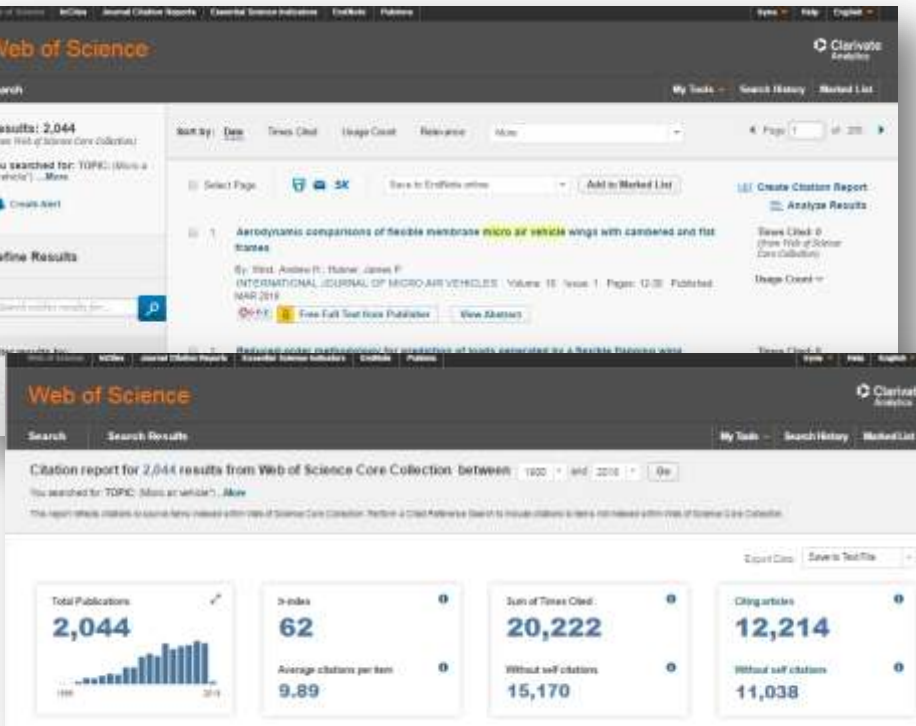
InCites | Journal Citation Reports | Essential Science Indicators | EndNote | Publons

Sync | Help | English

Web of Science

Clarivate Analytics

Search

My Tools | Search History | Marked List

Results: 2,044
(from Web of Science Core Collection)

You searched for: TOPIC: (Micro a vehicle") ...More

Create Alert

Refine Results

Search within results for...

Sort by: Date | Times Cited | Usage Count | Relevance | More

Page 1 of 205

Select Page | 5K | Save to EndNote online | Add to Marked List

Create Citation Report
Analyze Results

1. Aerodynamic comparisons of flexible membrane micro air vehicle wings with cambered and flat frames

By: Bleischwitz, Robert; ... Hubner, James P.
INTERNATIONAL JOURNAL OF MICRO AIR VEHICLES Volume: 10 Issue: 1 Pages: 12-30 Published: MAR 2018

Free Full Text from Publisher | View Abstract

Times Cited: 0
(from Web of Science Core Collection)

Usage Count

2. Reduced-order methodology for prediction of loads generated by a flexible flapping wing

Times Cited: 0

InCites | Journal Citation Reports | Essential Science Indicators | EndNote | Publons

Sync | Help | English

Web of Science

Clarivate Analytics

Search | Search Results

My Tools | Search History | Marked List

Citation report for 2,044 results from Web of Science Core Collection between 1900 and 2018 Go

You searched for: TOPIC: (Micro air vehicle") ...More

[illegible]

Export Data: Save to Text File

Total Publications
2,044
1998 2018

h-index
62

Average citations per item
9.89

Sum of Times Cited
20,222

Without self citations
15,170

Citing articles
12,214

Without self citations
11,038